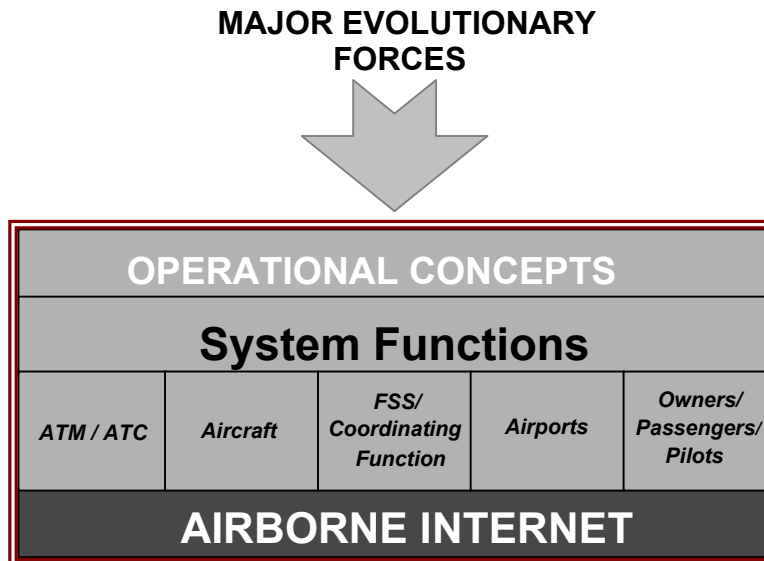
MAJOR EVOLUTIONARY FORCES

OPERATIONAL CONCEPTS

System Functions

| ATM / ATC | Aircraft | FSS/ Coordinating Function | Airports | Owners/ Passengers/ Pilots |
|---|---|---|---|---|

AIRBORNE INTERNET